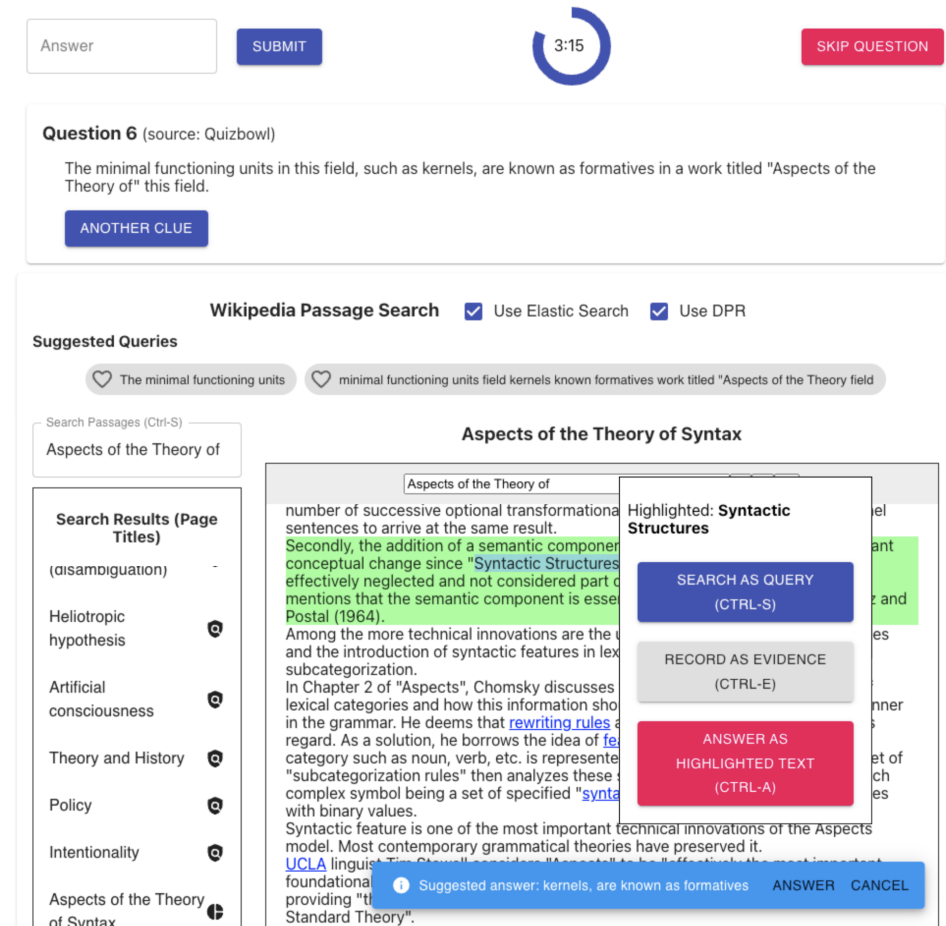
Answer

SUBMIT

3:15

SKIP QUESTION

Question 6 (source: Quizbowl)

The minimal functioning units in this field, such as kernels, are known as formatives in a work titled "Aspects of the Theory of" this field.

ANOTHER CLUE

Wikipedia Passage Search

Use Elastic Search

Use DPR

Suggested Queries

The minimal functioning units

minimal functioning units field kernels known formatives work titled "Aspects of the Theory field

Search Passages (Ctrl-S)

Aspects of the Theory of

Search Results (Page Titles)

(disambiguation)

Heliotropic hypothesis

Artificial consciousness

Theory and History

Policy

Intentionality

Aspects of the Theory of Syntax

Aspects of the Theory of Syntax

Aspects of the Theory of

number of successive optional transformationa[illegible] el sentences to arrive at the same result.

Secondly, the addition of a semantic componen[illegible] ant conceptual change since "Syntactic Structures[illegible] effectively neglected and not considered part o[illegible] mentions that the semantic component is esse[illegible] z and Postal (1964).

Among the more technical innovations are the u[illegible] es and the introduction of syntactic features in lex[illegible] subcategorization.

In Chapter 2 of "Aspects", Chomsky discusses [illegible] lexical categories and how this information sho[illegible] nner in the grammar. He deems that rewriting rules a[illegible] regard. As a solution, he borrows the idea of fe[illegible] category such as noun, verb, etc. is represente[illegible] et of "subcategorization rules" then analyzes these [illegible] ch complex symbol being a set of specified "synta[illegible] es with binary values.

Syntactic feature is one of the most important technical innovations of the Aspects model. Most contemporary grammatical theories have preserved it.

UCLA linguist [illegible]

foundational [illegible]

providing "th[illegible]

Standard Theory".

Highlighted: Syntactic Structures

SEARCH AS QUERY (CTRL-S)

RECORD AS EVIDENCE (CTRL-E)

ANSWER AS HIGHLIGHTED TEXT (CTRL-A)

Suggested answer: kernels, are known as formatives

ANSWER

CANCEL